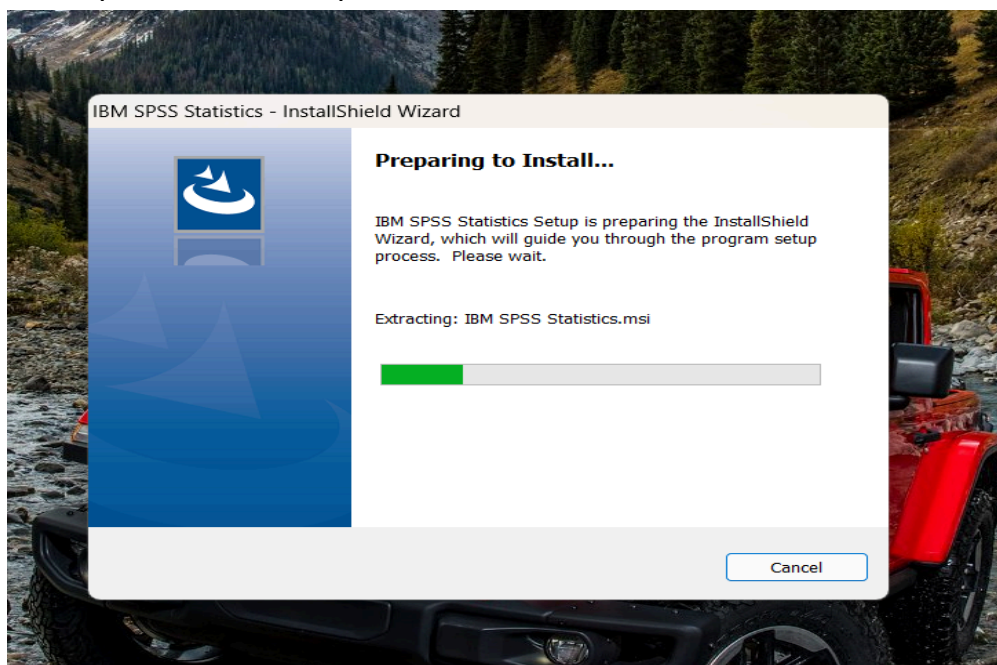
IBM SPSS Statistics - InstallShield Wizard

Preparing to Install...

IBM SPSS Statistics Setup is preparing the InstallShield Wizard, which will guide you through the program setup process. Please wait.

Extracting: IBM SPSS Statistics.msi

Cancel